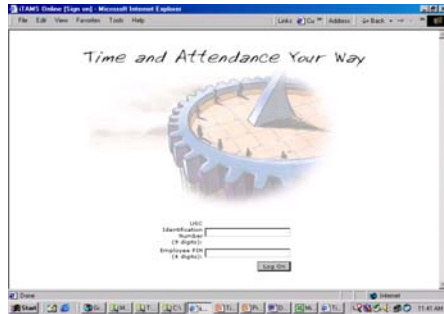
iTAMS Online [Sign on] - Microsoft Internet Explorer

File Edit View Favorites Tools Help

Links Address Back

Time and Attendance Your Way

USC Identification Number (9 digits):

Employee PIN (4 digits):

Log On

Done

Internet

Start

11:41 AM